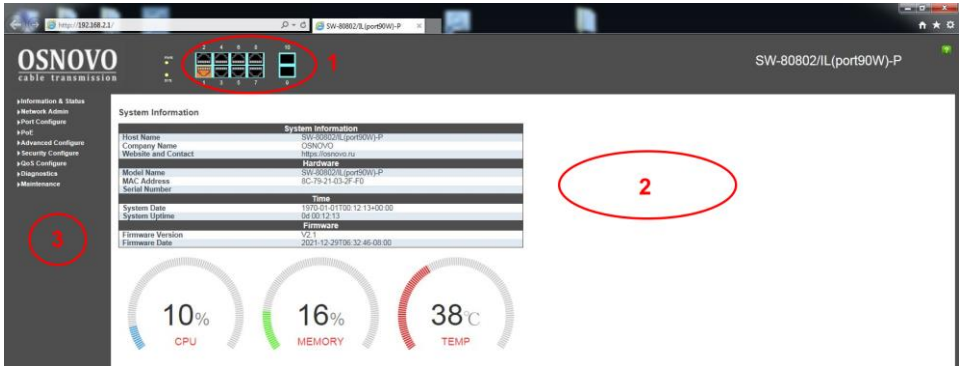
http://192.168.2.1/

SW-80802/IL(port90W)-P

OSNOVO
cable transmission

2 4 6 8 10

1 3 5 7 9

1

SW-80802/IL(port90W)-P

▸Information & Status
▸Network Admin
▸Port Configure
▸PoE
▸Advanced Configure
▸Security Configure
▸QoS Configure
▸Diagnostics
▸Maintenance

3

System Information

| System Information | |
|---|---|
| Host Name | SW-80802/IL(port90W)-P |
| Company Name | OSNOVO |
| Website and Contact | https://osnovo.ru |
| Hardware | |
| Model Name | SW-80802/IL(port90W)-P |
| MAC Address | 8C-79-21-03-2F-F0 |
| Serial Number | |
| Time | |
| System Date | 1970-01-01T00:12:13+00:00 |
| System Uptime | 0d 00:12:13 |
| Firmware | |
| Firmware Version | V2.1 |
| Firmware Date | 2021-12-29T06:32:46-08:00 |

2

10%
CPU

16%
MEMORY

38℃
TEMP